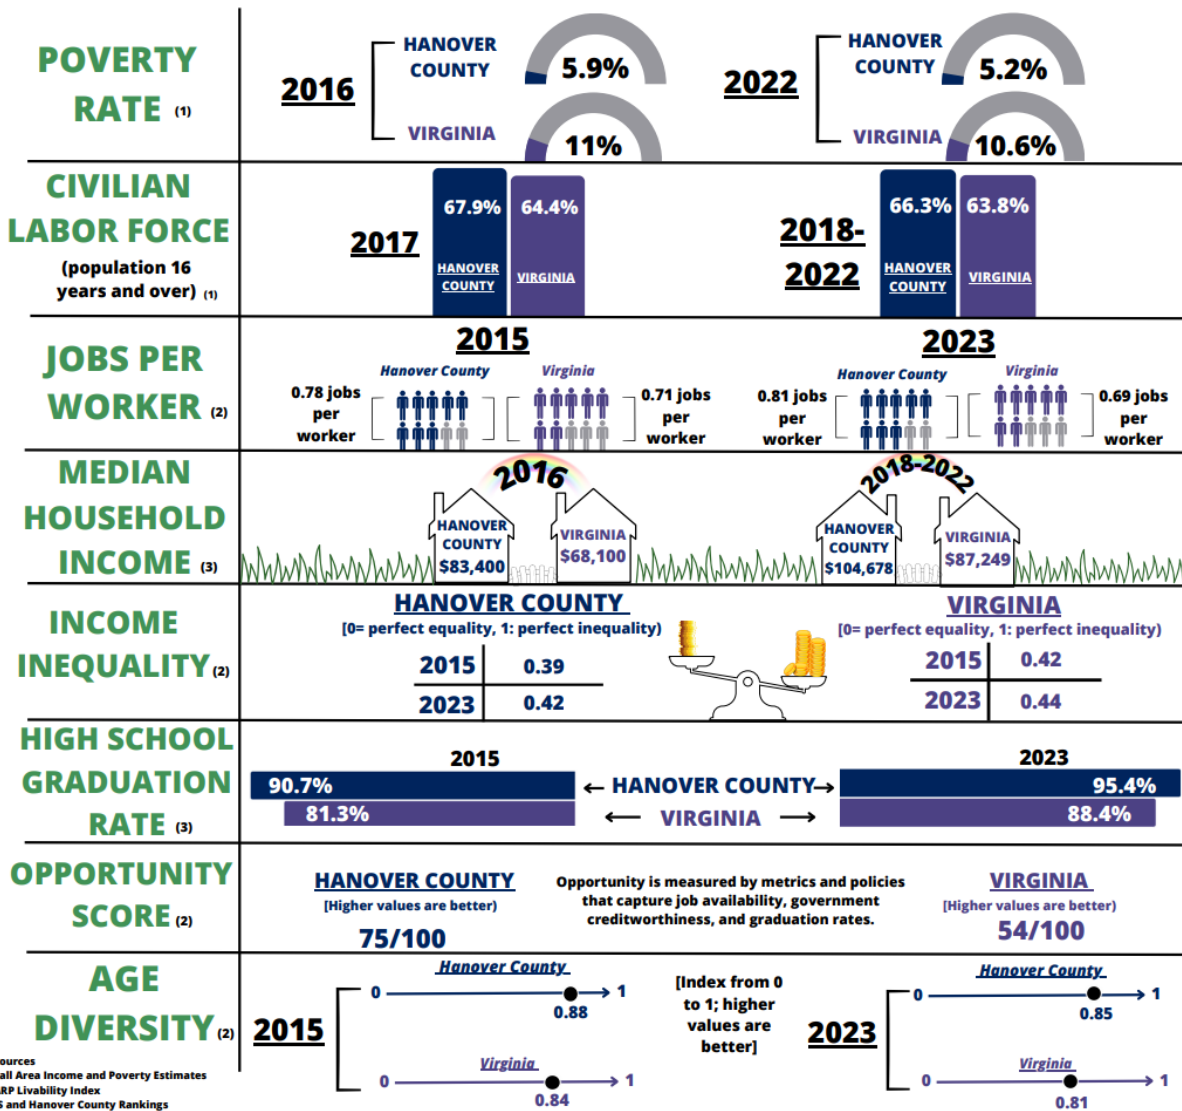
POVERTY RATE (1)

2016
HANOVER COUNTY 5.9%
VIRGINIA 11%

2022
HANOVER COUNTY 5.2%
VIRGINIA 10.6%

CIVILIAN LABOR FORCE (population 16 years and over) (1)

2017
67.9% HANOVER COUNTY
64.4% VIRGINIA

2018-2022
66.3% HANOVER COUNTY
63.8% VIRGINIA

JOBS PER WORKER (2)

2015
Hanover County
Virginia
0.78 jobs per worker
0.71 jobs per worker

2023
Hanover County
Virginia
0.81 jobs per worker
0.69 jobs per worker

MEDIAN HOUSEHOLD INCOME (3)

2016
HANOVER COUNTY $83,400
VIRGINIA $68,100

2018-2022
HANOVER COUNTY $104,678
VIRGINIA $87,249

INCOME INEQUALITY (2)

HANOVER COUNTY
[0= perfect equality, 1: perfect inequality)

| 2015 | 0.39 |
|---|---|
| 2023 | 0.42 |

VIRGINIA
[0= perfect equality, 1: perfect inequality)

| 2015 | 0.42 |
|---|---|
| 2023 | 0.44 |

HIGH SCHOOL GRADUATION RATE (3)

2015
90.7%
81.3%
← HANOVER COUNTY→
⟵ VIRGINIA ⟶
2023
95.4%
88.4%

OPPORTUNITY SCORE (2)

HANOVER COUNTY
[Higher values are better)
75/100

Opportunity is measured by metrics and policies that capture job availability, government creditworthiness, and graduation rates.

VIRGINIA
[Higher values are better)
54/100

AGE DIVERSITY (2)

2015
Hanover County
0 1
0.88
Virginia
0 1
0.84

[Index from 0 to 1; higher values are better]

2023
Hanover County
0 1
0.85
Virginia
0 1
0.81

ources
all Area Income and Poverty Estimates
RP Livability Index
S and Hanover County Rankings